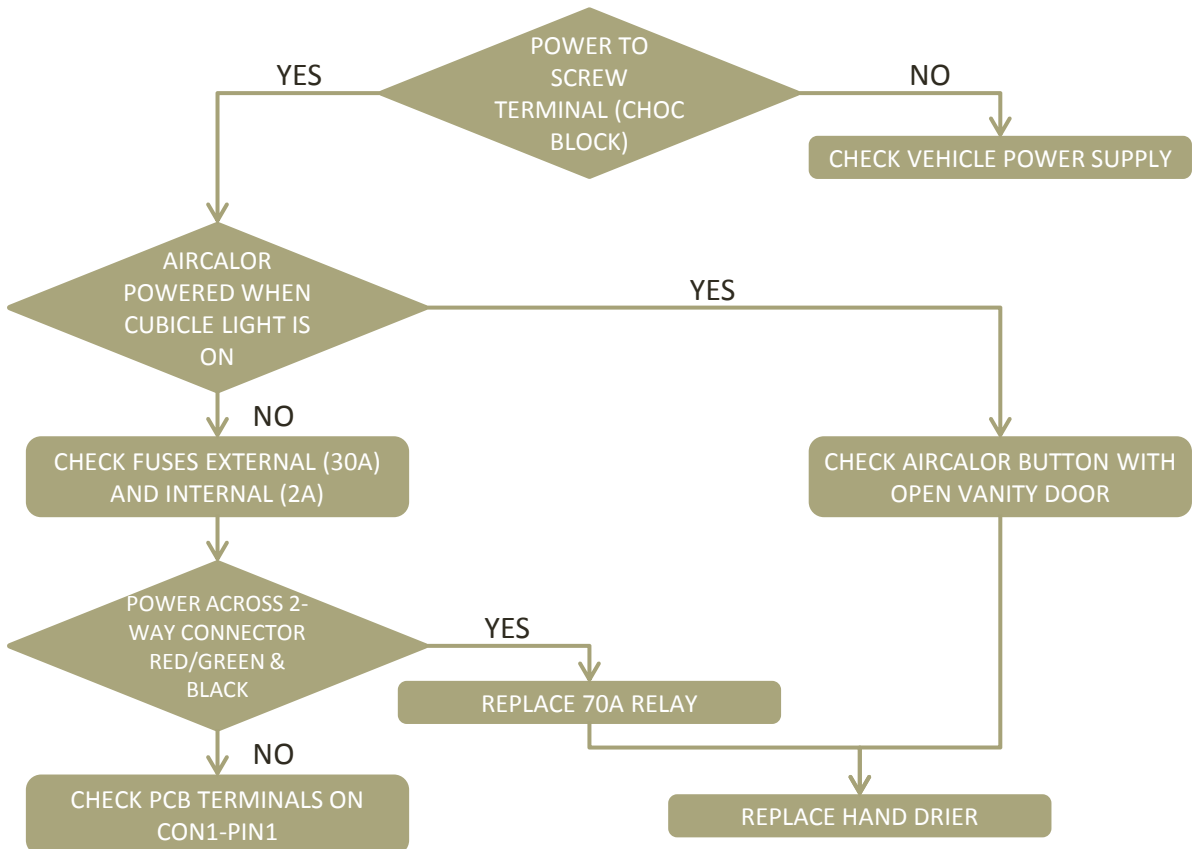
POWER TO SCREW TERMINAL (CHOC BLOCK)

YES

NO

CHECK VEHICLE POWER SUPPLY

AIRCALOR POWERED WHEN CUBICLE LIGHT IS ON

YES

NO

CHECK FUSES EXTERNAL (30A) AND INTERNAL (2A)

CHECK AIRCALOR BUTTON WITH OPEN VANITY DOOR

POWER ACROSS 2-WAY CONNECTOR RED/GREEN & BLACK

YES

REPLACE 70A RELAY

NO

CHECK PCB TERMINALS ON CON1-PIN1

REPLACE HAND DRIER